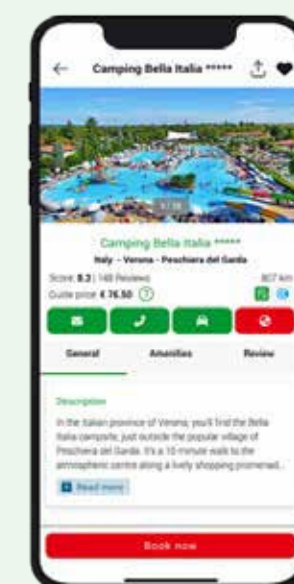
Camping Bella Italia *****

1/38

Camping Bella Italia *****

Italy - Verona - Peschiera del Garda

Score 8.3 | 148 Reviews

807 km

Guide price € 76.50 ?

General

Amenities

Review

Description

In the Italian province of Verona, you'll find the Bella Italia campsite, just outside the popular village of Peschiera del Garda. It's a 10-minute walk to the atmospheric centre along a lively shopping promenad...

Read more

Book now